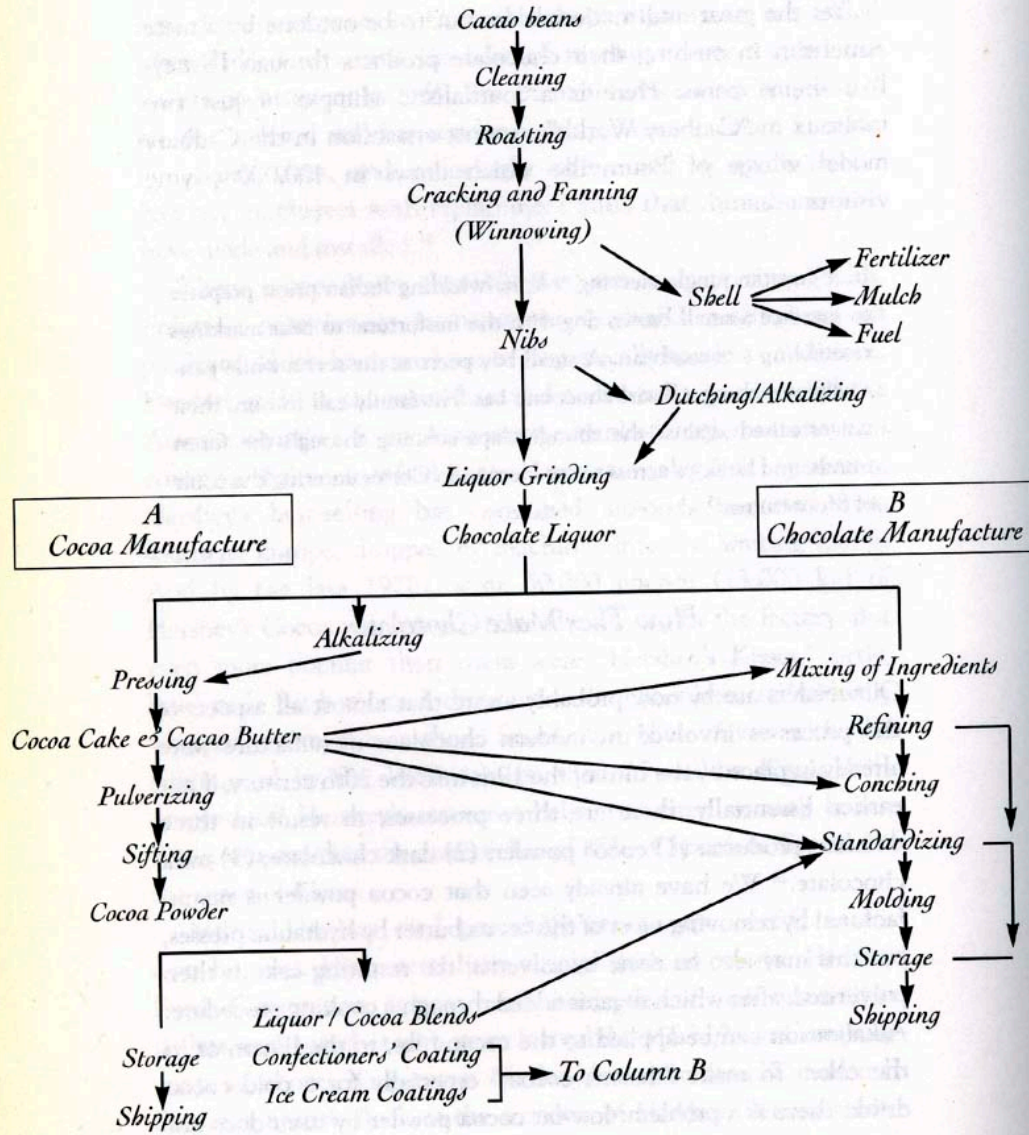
Cacao beans

Cleaning

Roasting

Cracking and Fanning (Winnowing)

Shell

Fertilizer

Mulch

Fuel

Nibs

Dutching/Alkalizing

Liquor Grinding

A
Cocoa Manufacture

Chocolate Liquor

B
Chocolate Manufacture

Alkalizing

Pressing

Mixing of Ingredients

Cocoa Cake & Cacao Butter

Refining

Conching

Pulverizing

Standardizing

Sifting

Molding

Cocoa Powder

Storage

Shipping

Liquor / Cocoa Blends

Storage

Confectioners' Coating

Ice Cream Coatings

To Column B

Shipping